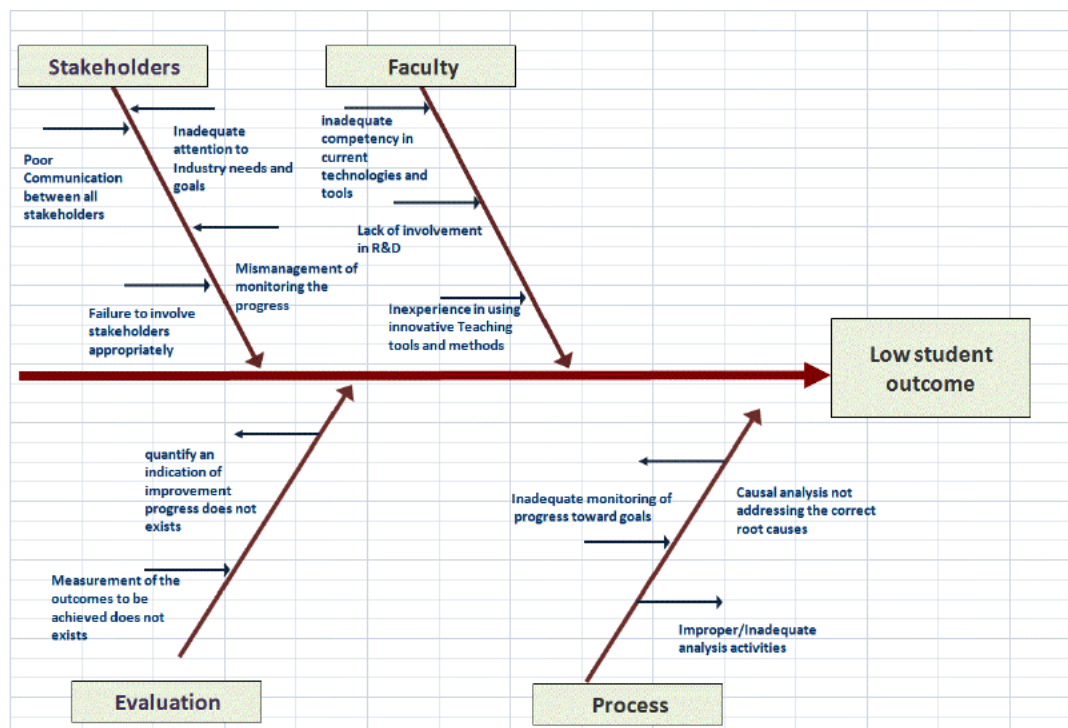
Stakeholders

Faculty

Poor Communication between all stakeholders

Inadequate attention to Industry needs and goals

Mismanagement of monitoring the progress

Failure to involve stakeholders appropriately

inadequate competency in current technologies and tools

Lack of involvement in R&D

Inexperience in using innovative Teaching tools and methods

Low student outcome

quantify an indication of improvement progress does not exists

Measurement of the outcomes to be achieved does not exists

Inadequate monitoring of progress toward goals

Causal analysis not addressing the correct root causes

Improper/Inadequate analysis activities

Evaluation

Process